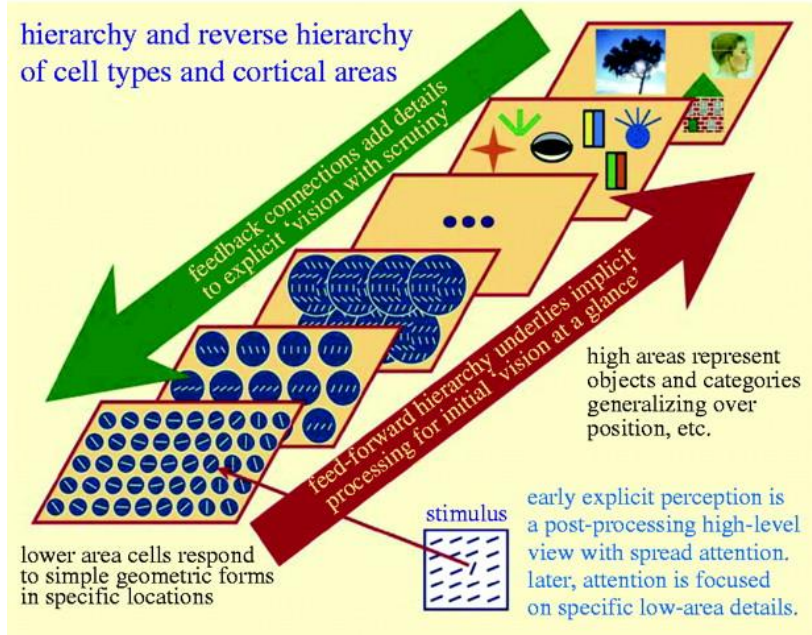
hierarchy and reverse hierarchy of cell types and cortical areas

feedback connections add details to explicit 'vision with scrutiny'

feed-forward hierarchy underlies implicit processing for initial 'vision at a glance'

high areas represent objects and categories generalizing over position, etc.

stimulus

early explicit perception is a post-processing high-level view with spread attention. later, attention is focused on specific low-area details.

lower area cells respond to simple geometric forms in specific locations